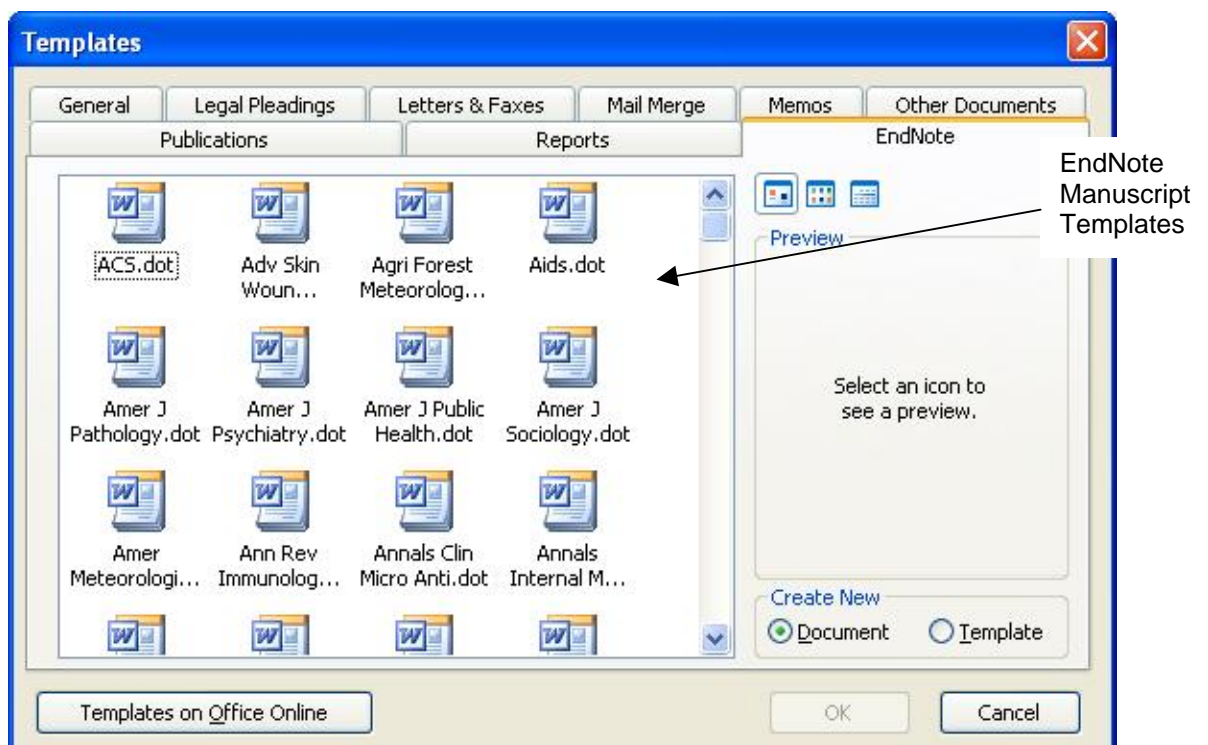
Templates

General | Legal Pleadings | Letters & Faxes | Mail Merge | Memos | Other Documents
Publications | Reports | EndNote

ACS.dot
Adv Skin Woun...
Agri Forest Meteorolog...
Aids.dot
Amer J Pathology.dot
Amer J Psychiatry.dot
Amer J Public Health.dot
Amer J Sociology.dot
Amer Meteorologi...
Ann Rev Immunolog...
Annals Clin Micro Anti.dot
Annals Internal M...

Preview

Select an icon to see a preview.

Create New
Document
Template

EndNote Manuscript Templates

Templates on Office Online

OK

Cancel